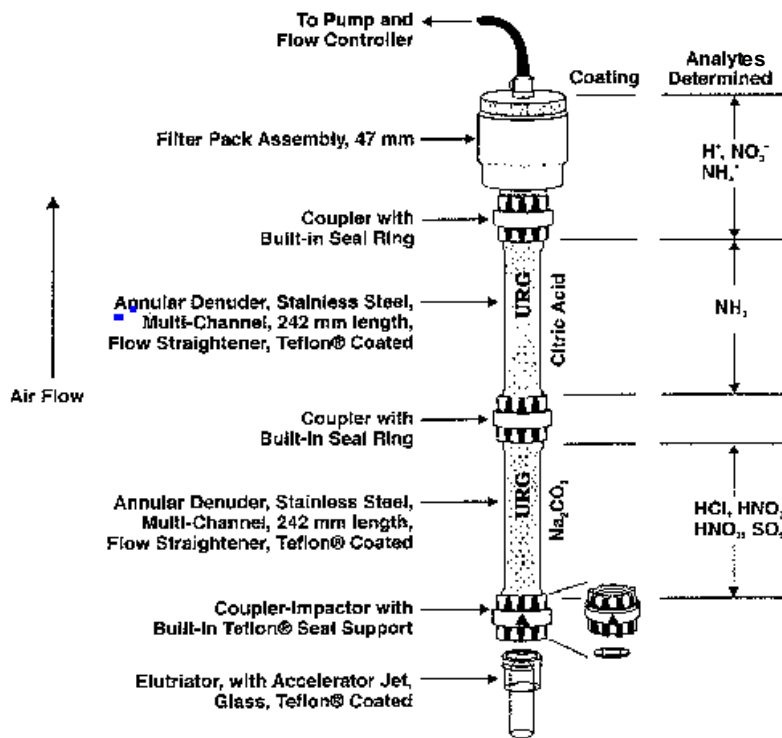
To Pump and Flow Controller

Coating

Analytes Determined

Filter Pack Assembly, 47 mm

$H^+$, $NO_3^-$ $NH_4^+$

Coupler with Built-in Seal Ring

Annular Denuder, Stainless Steel, Multi-Channel, 242 mm length, Flow Straightener, Teflon® Coated

URG

Citric Acid

$NH_3$

Air Flow

Coupler with Built-in Seal Ring

Annular Denuder, Stainless Steel, Multi-Channel, 242 mm length, Flow Straightener, Teflon® Coated

URG

$Na_2CO_3$

HCl, $HNO_2$ $HNO_3$, $SO_2$

Coupler-Impactor with Built-In Teflon® Seal Support

Elutriator, with Accelerator Jet, Glass, Teflon® Coated